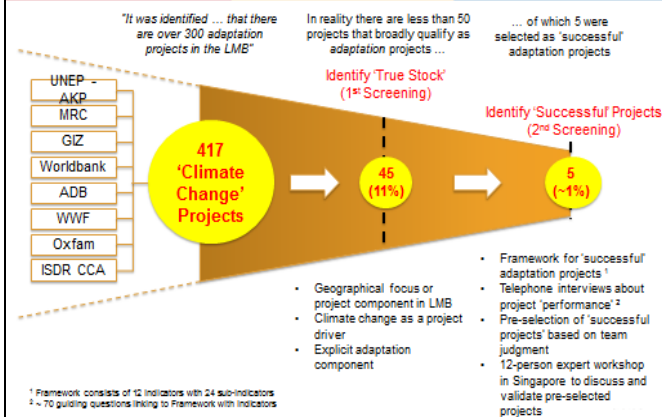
"It was identified … that there are over 300 adaptation projects in the LMB"

In reality there are less than 50 projects that broadly qualify as adaptation projects …

… of which 5 were selected as 'successful' adaptation projects

UNEP - AKP
MRC
GIZ
Worldbank
ADB
WWF
Oxfam
ISDR CCA

417 'Climate Change' Projects

Identify 'True Stock' (1$^{st}$ Screening)

45 (11%)

Identify 'Successful' Projects (2$^{nd}$ Screening)

5 (~1%)

- Geographical focus or project component in LMB
- Climate change as a project driver
- Explicit adaptation component

- Framework for 'successful' adaptation projects $^{1}$
- Telephone interviews about project 'performance' $^{2}$
- Pre-selection of 'successful projects' based on team judgment
- 12-person expert workshop in Singapore to discuss and validate pre-selected projects

$^{1}$ Framework consists of 12 indicators with 24 sub-indicators
$^{2}$ ~ 70 guiding questions linking to Framework with indicators